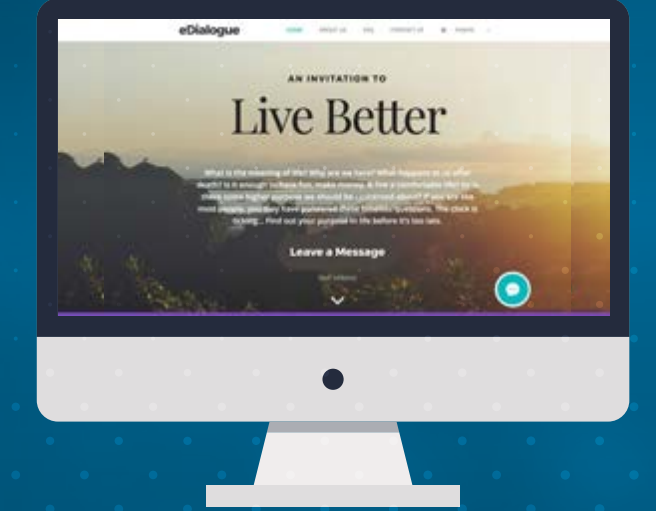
eDialogue

HOME ABOUT US FAQ CONTACT US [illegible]

AN INVITATION TO

Live Better

What is the meaning of life? Why are we here? What happens to us after death? Is it enough to have fun, make money, & live a comfortable life? Or is there some higher purpose we should be concerned about? If you are like most people, you have pondered these timeless questions. The clock is ticking... Find out your purpose in life before it's too late.

Leave a Message

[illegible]